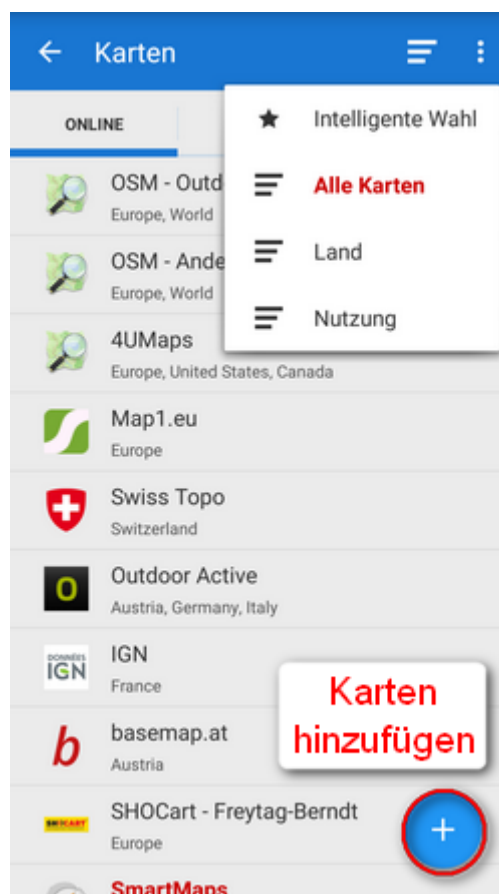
← Karten

ONLINE

Intelligente Wahl
Alle Karten
Land
Nutzung

OSM - Outd
Europe, World

OSM - Ande
Europe, World

4UMaps
Europe, United States, Canada

Map1.eu
Europe

Swiss Topo
Switzerland

O
Outdoor Active
Austria, Germany, Italy

DONNÉES IGN
IGN
France

b
basemap.at
Austria

SHOCART
SHOCart - Freytag-Berndt
Europe

SmartMaps

Karten hinzufügen

+